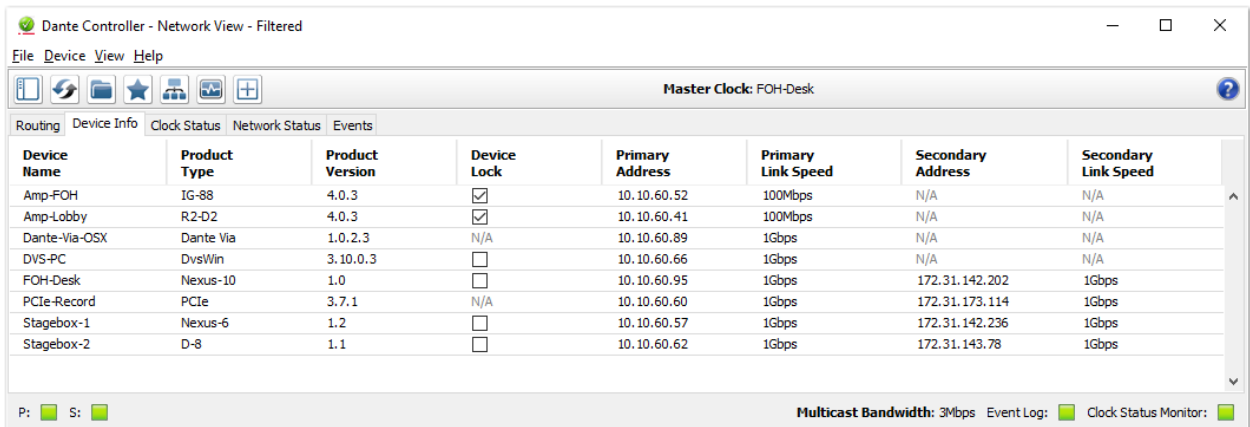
Dante Controller - Network View - Filtered

File Device View Help

Master Clock: FOH-Desk

Routing | Device Info | Clock Status | Network Status | Events

| Device Name | Product Type | Product Version | Device Lock | Primary Address | Primary Link Speed | Secondary Address | Secondary Link Speed |
|---|---|---|---|---|---|---|---|
| Amp-FOH | IG-88 | 4.0.3 | ☑ | 10.10.60.52 | 100Mbps | N/A | N/A |
| Amp-Lobby | R2-D2 | 4.0.3 | ☑ | 10.10.60.41 | 100Mbps | N/A | N/A |
| Dante-Via-OSX | Dante Via | 1.0.2.3 | N/A | 10.10.60.89 | 1Gbps | N/A | N/A |
| DVS-PC | DvsWin | 3.10.0.3 | ☐ | 10.10.60.66 | 1Gbps | N/A | N/A |
| FOH-Desk | Nexus-10 | 1.0 | ☐ | 10.10.60.95 | 1Gbps | 172.31.142.202 | 1Gbps |
| PCIe-Record | PCIe | 3.7.1 | N/A | 10.10.60.60 | 1Gbps | 172.31.173.114 | 1Gbps |
| Stagebox-1 | Nexus-6 | 1.2 | ☐ | 10.10.60.57 | 1Gbps | 172.31.142.236 | 1Gbps |
| Stagebox-2 | D-8 | 1.1 | ☐ | 10.10.60.62 | 1Gbps | 172.31.143.78 | 1Gbps |

P: S:

Multicast Bandwidth: 3Mbps Event Log: Clock Status Monitor: